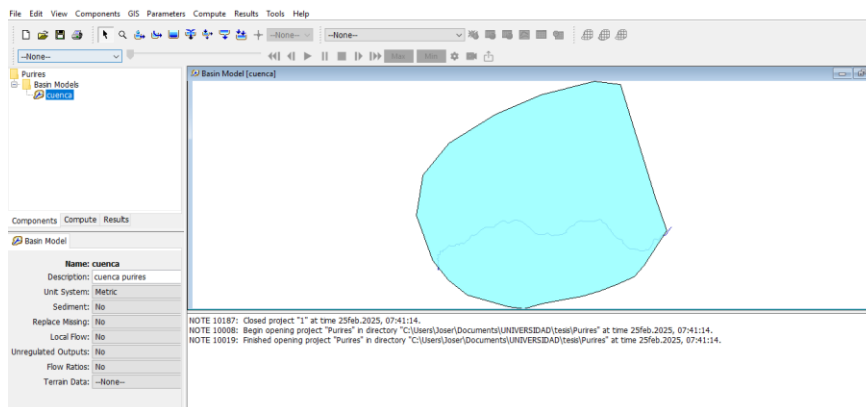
File Edit View Components GIS Parameters Compute Results Tools Help

--None--

--None--

--None--

Max Min

Purires
Basin Models
cuenca

Basin Model [cuenca]

Components Compute Results

Basin Model

| | |
|---|---|
| Name: | cuenca |
| Description: | cuenca purires |
| Unit System: | Metric |
| Sediment: | No |
| Replace Missing: | No |
| Local Flow: | No |
| Unregulated Outputs: | No |
| Flow Ratios: | No |
| Terrain Data: | --None-- |

NOTE 10187: Closed project "1" at time 25feb.2025, 07:41:14.
NOTE 10008: Begin opening project "Purires" in directory "C:\Users\Joser\Documents\UNIVERSIDAD\tesis\Purires" at time 25feb.2025, 07:41:14.
NOTE 10019: Finished opening project "Purires" in directory "C:\Users\Joser\Documents\UNIVERSIDAD\tesis\Purires" at time 25feb.2025, 07:41:14.